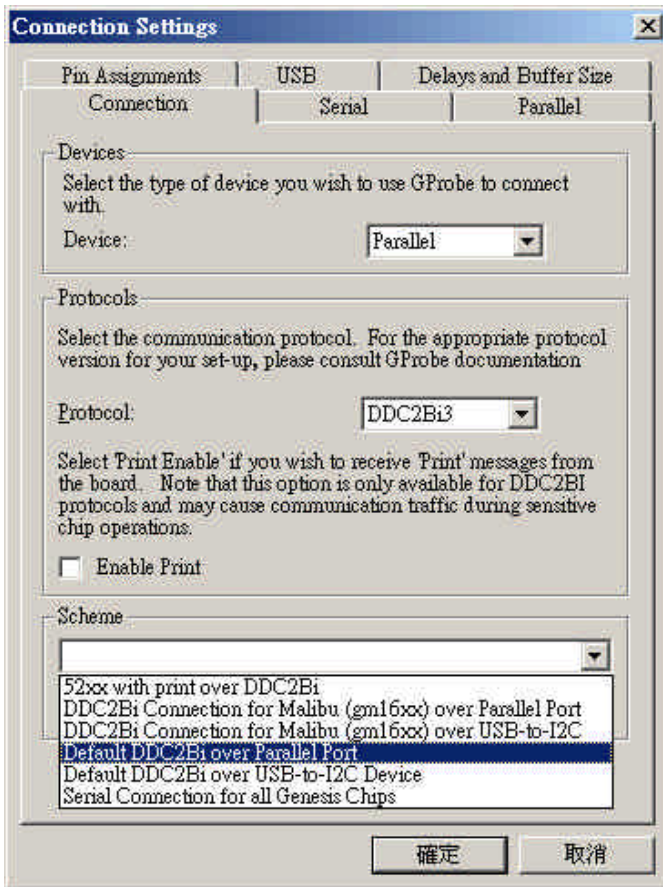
Connection Settings

Pin Assignments | USB | Delays and Buffer Size
Connection | Serial | Parallel

Devices
Select the type of device you wish to use GProbe to connect with.
Device: Parallel

Protocols
Select the communication protocol. For the appropriate protocol version for your set-up, please consult GProbe documentation

Protocol: DDC2Bi3

Select 'Print Enable' if you wish to receive 'Print' messages from the board. Note that this option is only available for DDC2BI protocols and may cause communication traffic during sensitive chip operations.

Enable Print

Scheme
52xx with print over DDC2Bi
DDC2Bi Connection for Malibu (gm16xx) over Parallel Port
DDC2Bi Connection for Malibu (gm16xx) over USB-to-I2C
Default DDC2Bi over Parallel Port
Default DDC2Bi over USB-to-I2C Device
Serial Connection for all Genesis Chips

確定 取消